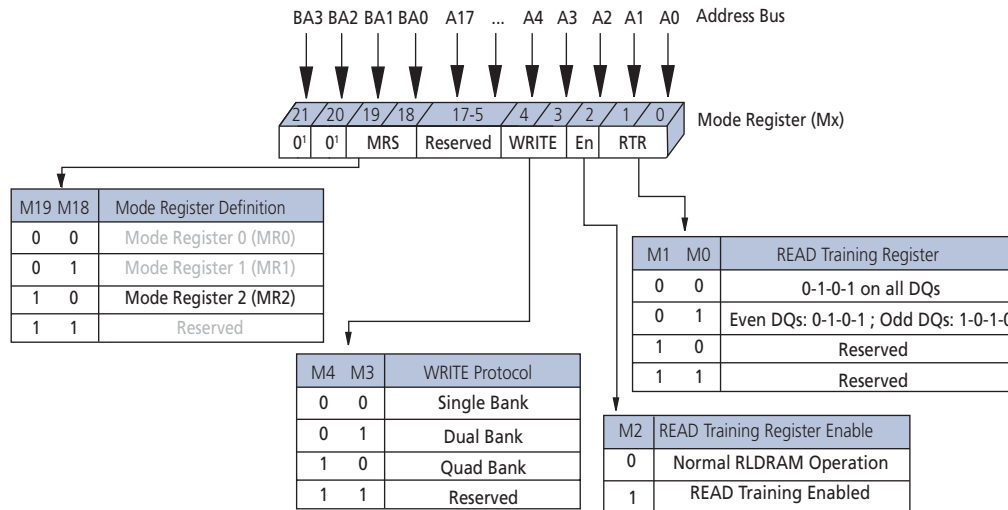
BA3 BA2 BA1 BA0 A17 ... A4 A3 A2 A1 A0 Address Bus

21 20 19 18 17-5 4 3 2 1 0

| $0^1$ | $0^1$ | MRS | Reserved | WRITE | En | RTR |
|---|---|---|---|---|---|---|

Mode Register (Mx)

| M19 | M18 | Mode Register Definition |
|---|---|---|
| 0 | 0 | Mode Register 0 (MR0) |
| 0 | 1 | Mode Register 1 (MR1) |
| 1 | 0 | Mode Register 2 (MR2) |
| 1 | 1 | Reserved |

| M1 | M0 | READ Training Register |
|---|---|---|
| 0 | 0 | 0-1-0-1 on all DQs |
| 0 | 1 | Even DQs: 0-1-0-1 ; Odd DQs: 1-0-1-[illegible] |
| 1 | 0 | Reserved |
| 1 | 1 | Reserved |

| M4 | M3 | WRITE Protocol |
|---|---|---|
| 0 | 0 | Single Bank |
| 0 | 1 | Dual Bank |
| 1 | 0 | Quad Bank |
| 1 | 1 | Reserved |

| M2 | READ Training Register Enable |
|---|---|
| 0 | Normal RLDRAM Operation |
| 1 | READ Training Enabled |